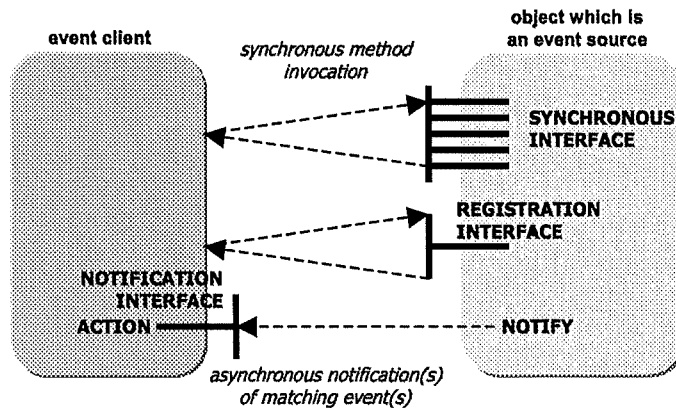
event client

object which is an event source

synchronous method invocation

SYNCHRONOUS INTERFACE

REGISTRATION INTERFACE

NOTIFICATION INTERFACE

ACTION

NOTIFY

asynchronous notification(s) of matching event(s)